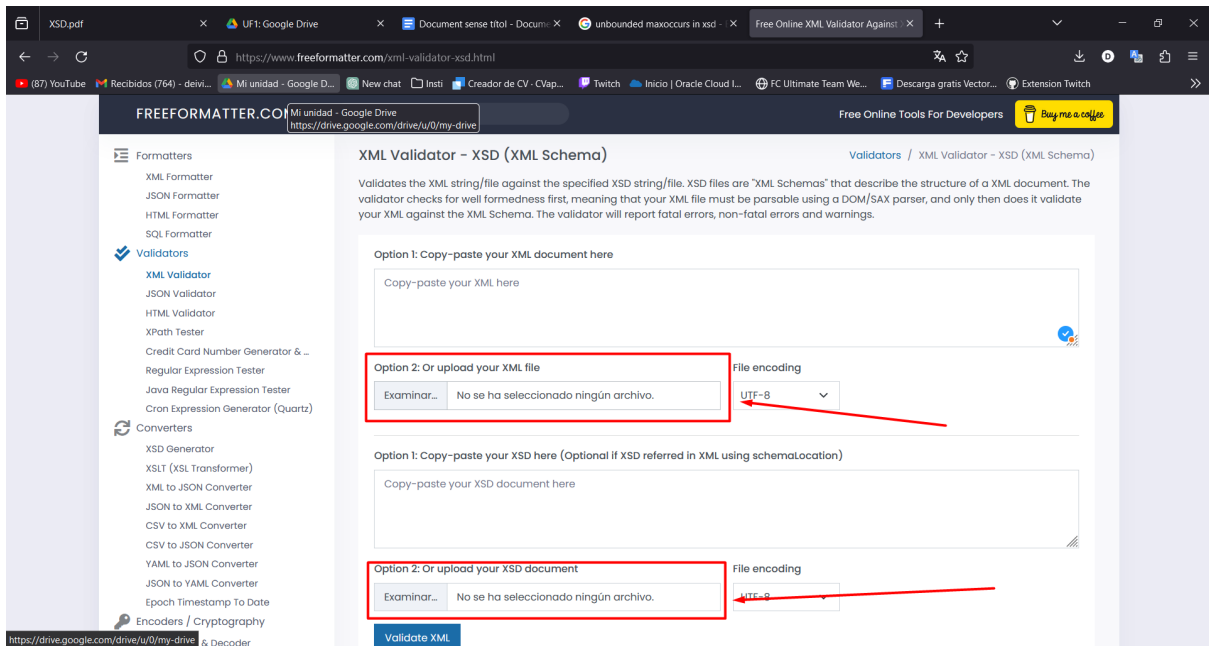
XSD.pdf × UF1: Google Drive × Document sense títol - Docume × unbounded maxoccurs in xsd - × Free Online XML Validator Against × +

https://www.freeformatter.com/xml-validator-xsd.html

(87) YouTube Recibidos (764) - deivi... Mi unidad - Google D... New chat Insti Creador de CV - CVap... Twitch Inicio | Oracle Cloud I... FC Ultimate Team We... Descarga gratis Vector... Extension Twitch

FREEFORMATTER.COM Mi unidad - Google Drive https://drive.google.com/drive/u/0/my-drive

Free Online Tools For Developers Buy me a coffee

Formatters
XML Formatter
JSON Formatter
HTML Formatter
SQL Formatter
Validators
XML Validator
JSON Validator
HTML Validator
XPath Tester
Credit Card Number Generator & ...
Regular Expression Tester
Java Regular Expression Tester
Cron Expression Generator (Quartz)
Converters
XSD Generator
XSLT (XSL Transformer)
XML to JSON Converter
JSON to XML Converter
CSV to XML Converter
CSV to JSON Converter
YAML to JSON Converter
JSON to YAML Converter
Epoch Timestamp To Date
Encoders / Cryptography
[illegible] & Decoder

XML Validator - XSD (XML Schema)

Validators / XML Validator - XSD (XML Schema)

Validates the XML string/file against the specified XSD string/file. XSD files are "XML Schemas" that describe the structure of a XML document. The validator checks for well formedness first, meaning that your XML file must be parsable using a DOM/SAX parser, and only then does it validate your XML against the XML Schema. The validator will report fatal errors, non-fatal errors and warnings.

Option 1: Copy-paste your XML document here

Copy-paste your XML here

Option 2: Or upload your XML file
Examinar... No se ha seleccionado ningún archivo.

File encoding
UTF-8

Option 1: Copy-paste your XSD here (Optional if XSD referred in XML using schemaLocation)

Copy-paste your XSD document here

Option 2: Or upload your XSD document
Examinar... No se ha seleccionado ningún archivo.

File encoding
UTF-8

Validate XML

https://drive.google.com/drive/u/0/my-drive